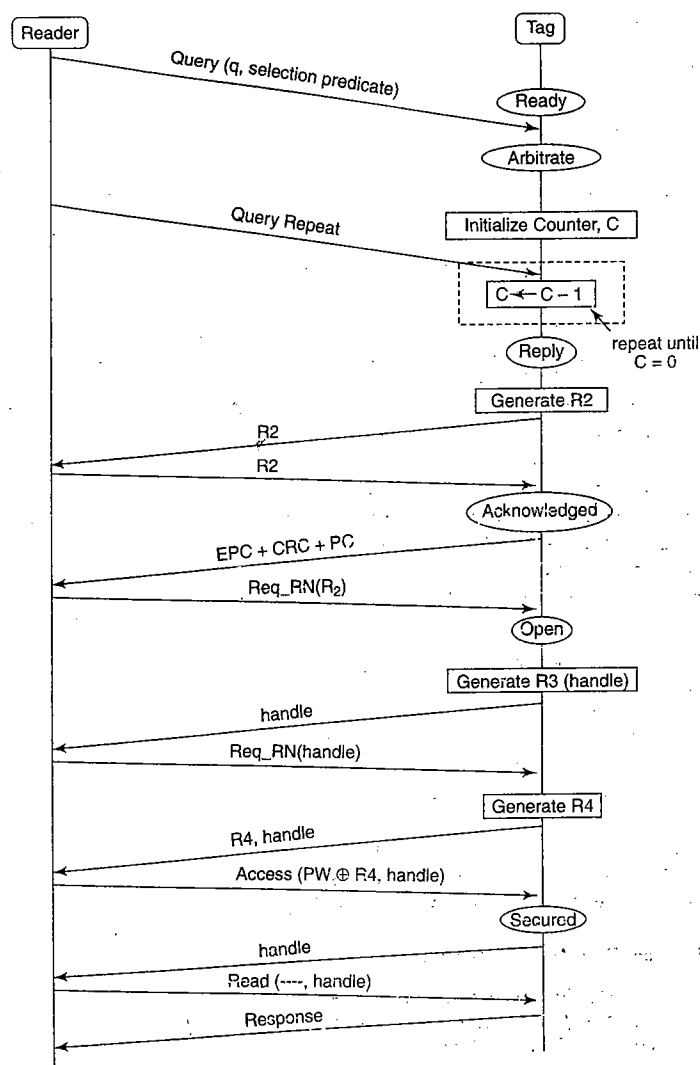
Reader

Tag

Query (q, selection predicate)

Ready

Arbitrate

Query Repeat

Initialize Counter, C

$C \leftarrow C - 1$

repeat until $C = 0$

Reply

Generate R2

R2

R2

Acknowledged

EPC + CRC + PC

Req_RN($R_2$)

Open

Generate R3 (handle)

handle

Req_RN(handle)

Generate R4

R4, handle

Access (PW $\oplus$ R4, handle)

Secured

handle

Read (----, handle)

Response